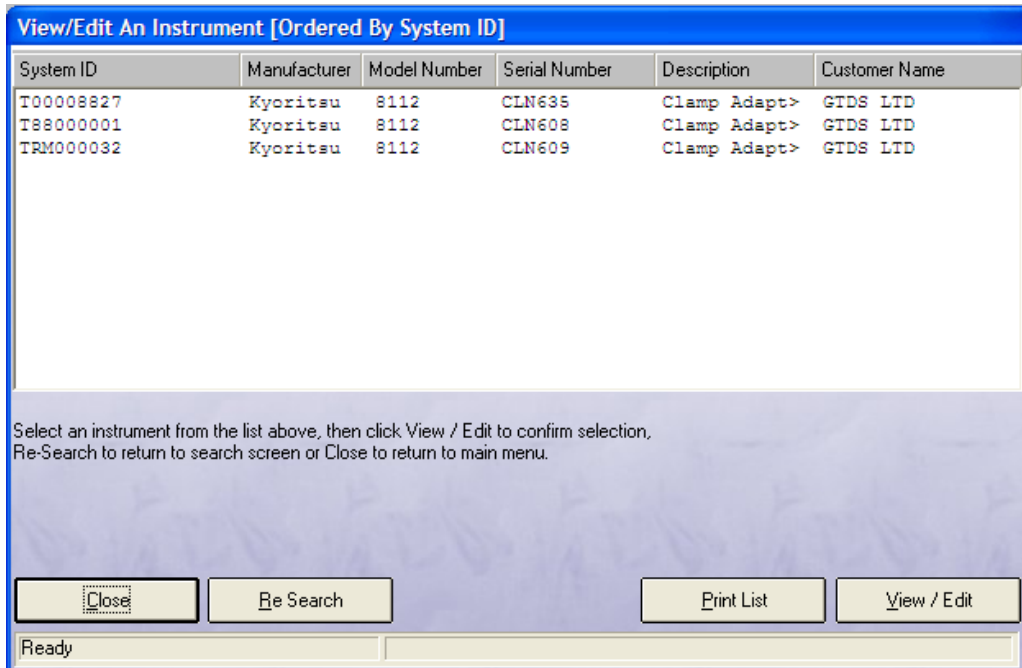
View/Edit An Instrument [Ordered By System ID]

| System ID | Manufacturer | Model Number | Serial Number | Description | Customer Name |
|---|---|---|---|---|---|
| T00008827 | Kyoritsu | 8112 | CLN635 | Clamp Adapt> | GTDS LTD |
| T88000001 | Kyoritsu | 8112 | CLN608 | Clamp Adapt> | GTDS LTD |
| TRM000032 | Kyoritsu | 8112 | CLN609 | Clamp Adapt> | GTDS LTD |

Select an instrument from the list above, then click View / Edit to confirm selection, Re-Search to return to search screen or Close to return to main menu.

Close

Re Search

Print List

View / Edit

Ready